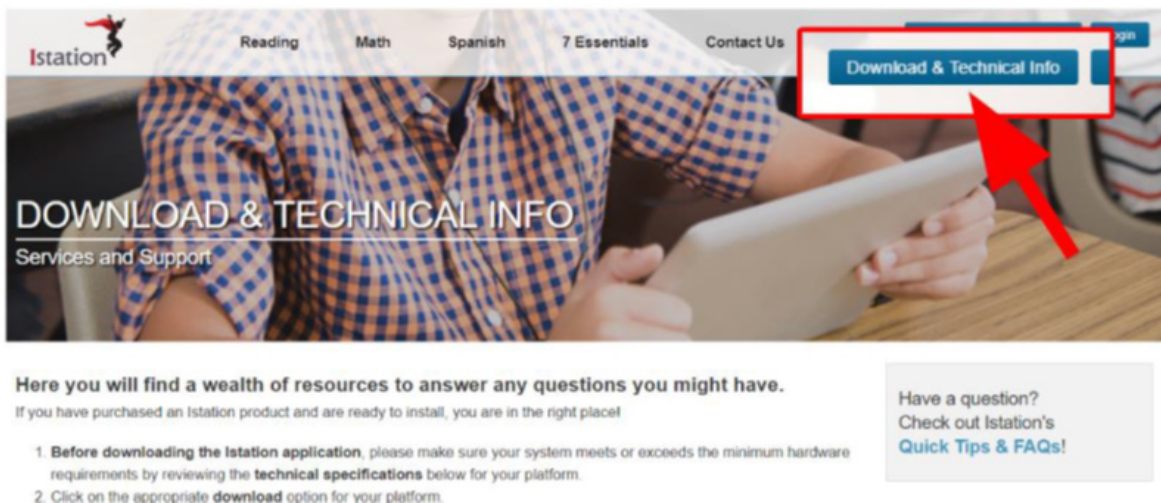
Istation

Reading Math Spanish 7 Essentials Contact Us

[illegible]ogin

Download & Technical Info

DOWNLOAD & TECHNICAL INFO
Services and Support

Here you will find a wealth of resources to answer any questions you might have.
If you have purchased an Istation product and are ready to install, you are in the right place!

1. **Before downloading the Istation application**, please make sure your system meets or exceeds the minimum hardware requirements by reviewing the **technical specifications** below for your platform.
2. Click on the appropriate **download** option for your platform.

Have a question?
Check out Istation's
**Quick Tips & FAQs**!